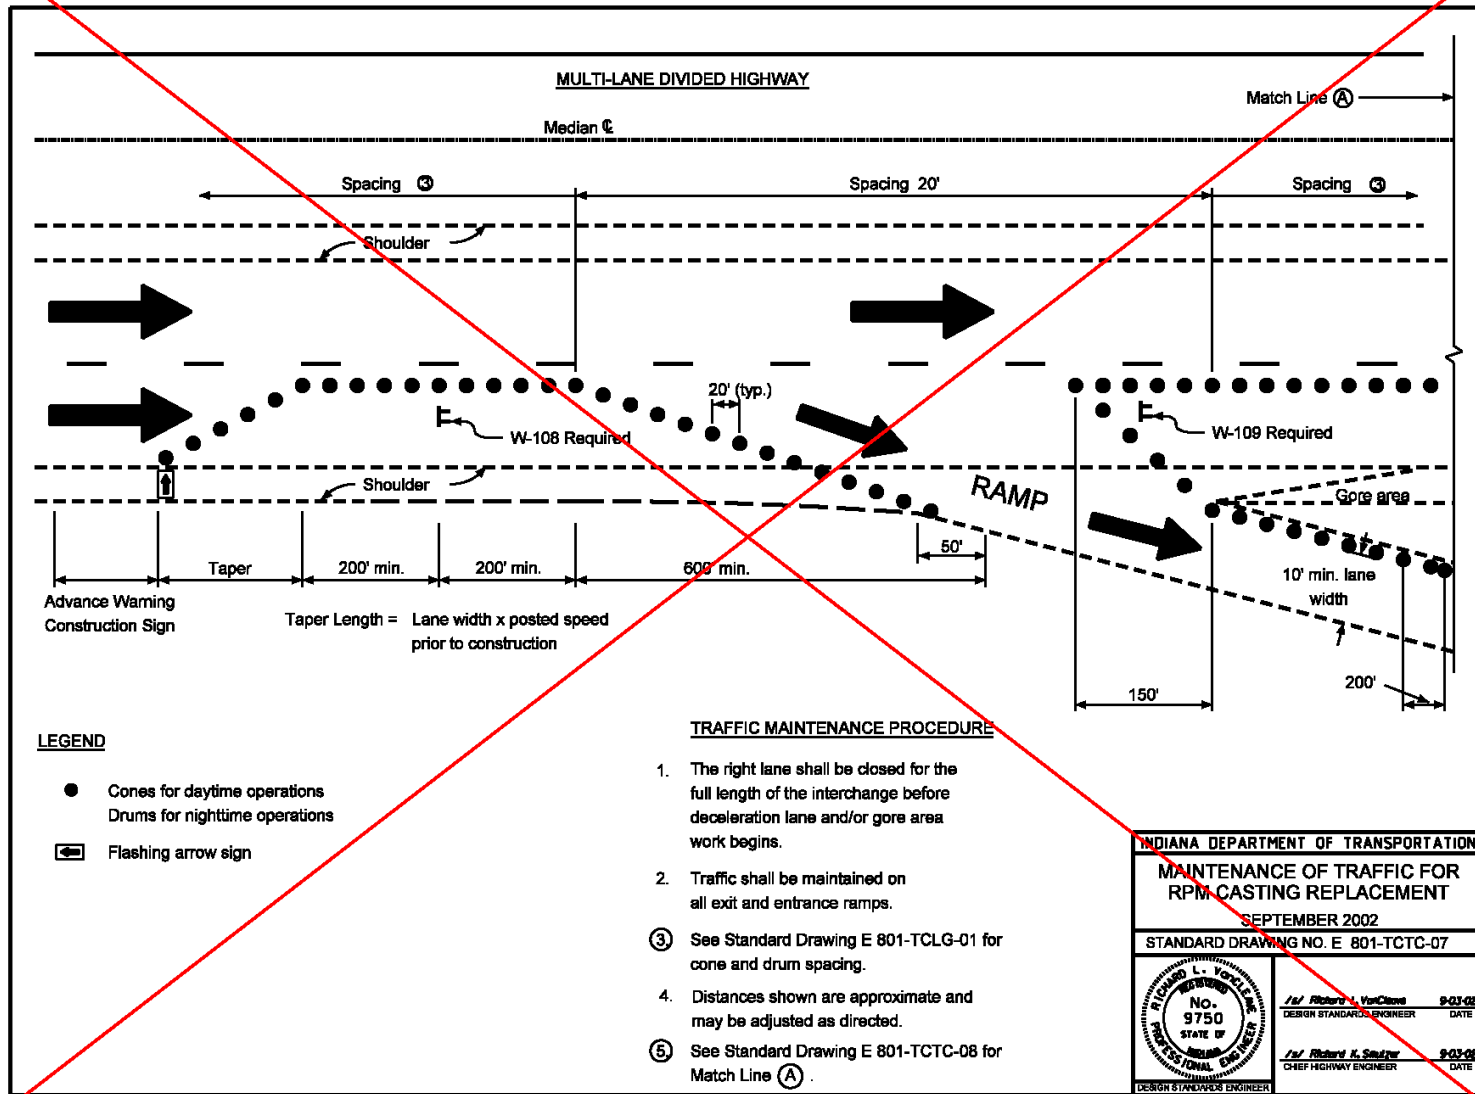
MULTI-LANE DIVIDED HIGHWAY

Match Line Ⓐ

Median ℄

Spacing ③

Spacing 20'

Spacing ③

Shoulder

20' (typ.)

W-108 Required

W-109 Required

Shoulder

RAMP

Gore area

50'

Taper

200' min.

200' min.

600' min.

10' min. lane width

Advance Warning Construction Sign

Taper Length = Lane width x posted speed prior to construction

200'

150'

LEGEND

Cones for daytime operations
Drums for nighttime operations

Flashing arrow sign

TRAFFIC MAINTENANCE PROCEDURE

1. The right lane shall be closed for the full length of the interchange before deceleration lane and/or gore area work begins.

2. Traffic shall be maintained on all exit and entrance ramps.

③ See Standard Drawing E 801-TCLG-01 for cone and drum spacing.

4. Distances shown are approximate and may be adjusted as directed.

⑤ See Standard Drawing E 801-TCTC-08 for Match Line Ⓐ.

INDIANA DEPARTMENT OF TRANSPORTATION

MAINTENANCE OF TRAFFIC FOR RPM CASTING REPLACEMENT

SEPTEMBER 2002

STANDARD DRAWING NO. E 801-TCTC-07

RICHARD L. VANCLEAVE REGISTERED No. 9750 STATE OF INDIANA PROFESSIONAL ENGINEER

DESIGN STANDARDS ENGINEER

/s/ Richard L. VanCleave 9-03-02
DESIGN STANDARDS ENGINEER DATE

/s/ Richard K. Smutzer 9-03-02
CHIEF HIGHWAY ENGINEER DATE